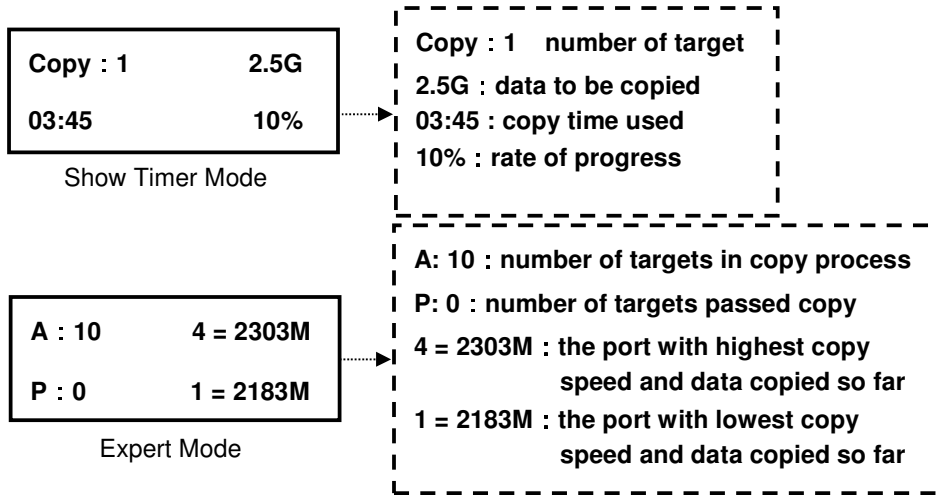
Copy：1 2.5G

03:45 10%

Show Timer Mode

Copy：1 number of target

2.5G：data to be copied

03:45 : copy time used

10%：rate of progress

A：10 4 = 2303M

P：0 1 = 2183M

Expert Mode

A: 10：number of targets in copy process

P: 0：number of targets passed copy

4 = 2303M：the port with highest copy speed and data copied so far

1 = 2183M：the port with lowest copy speed and data copied so far